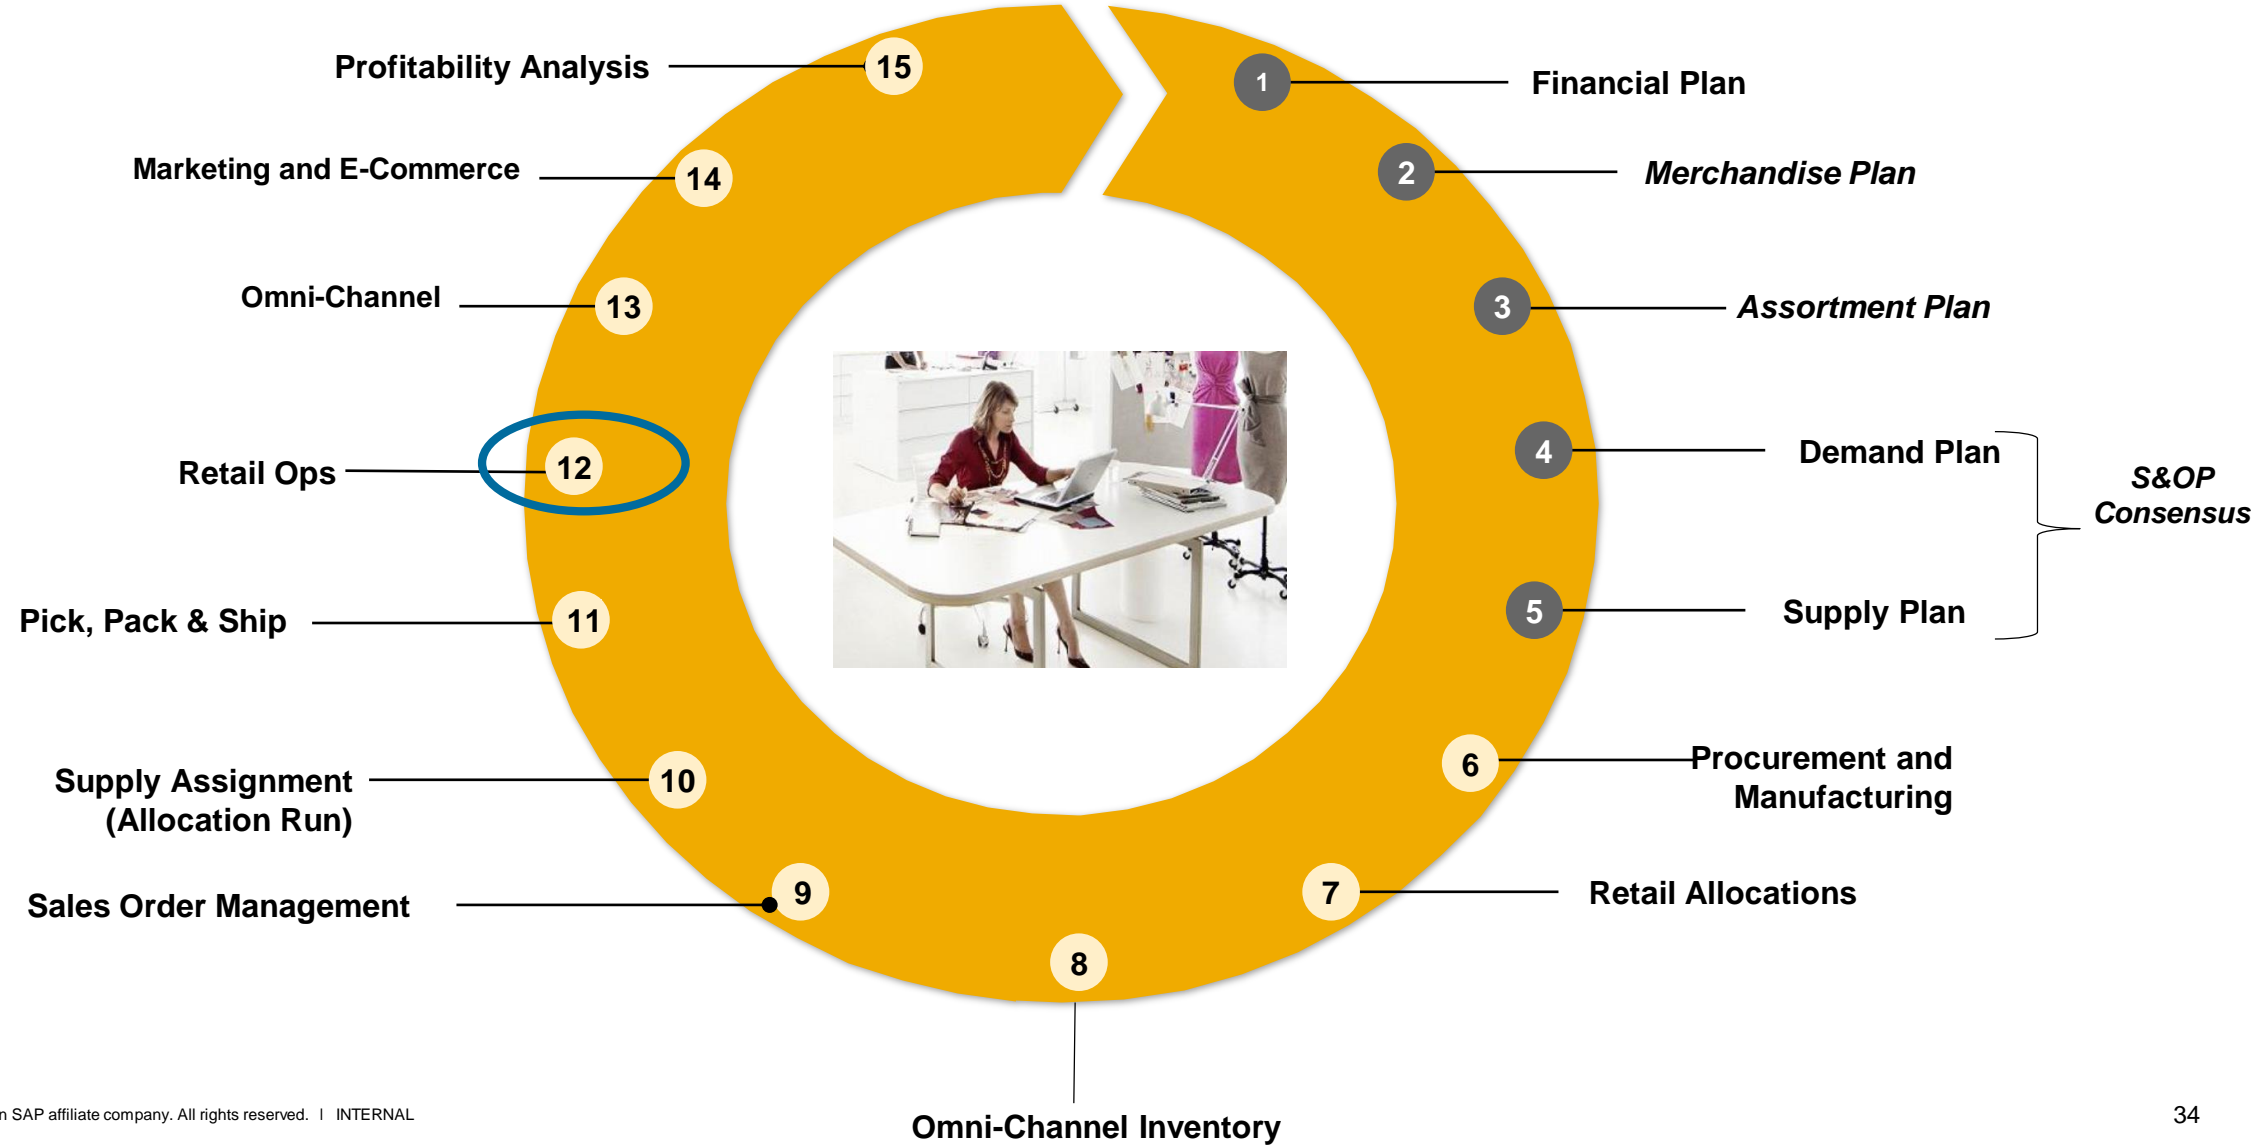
Profitability Analysis 15

1 Financial Plan

Marketing and E-Commerce 14

2 *Merchandise Plan*

Omni-Channel 13

3 *Assortment Plan*

Retail Ops 12

4 Demand Plan

*S&OP Consensus*

Pick, Pack & Ship 11

5 Supply Plan

Supply Assignment (Allocation Run) 10

6 Procurement and Manufacturing

Sales Order Management 9

7 Retail Allocations

8

Omni-Channel Inventory

n SAP affiliate company. All rights reserved. I INTERNAL

34